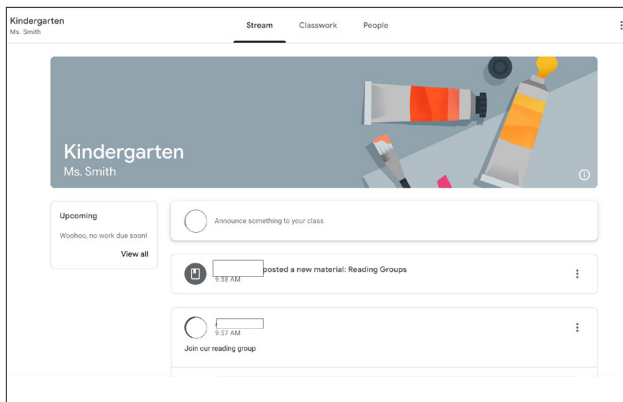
Kindergarten
Ms. Smith

Stream Classwork People

Kindergarten
Ms. Smith

Upcoming
Woohoo, no work due soon!
View all

Announce something to your class

posted a new material: Reading Groups
9:38 AM

9:57 AM
Join our reading group